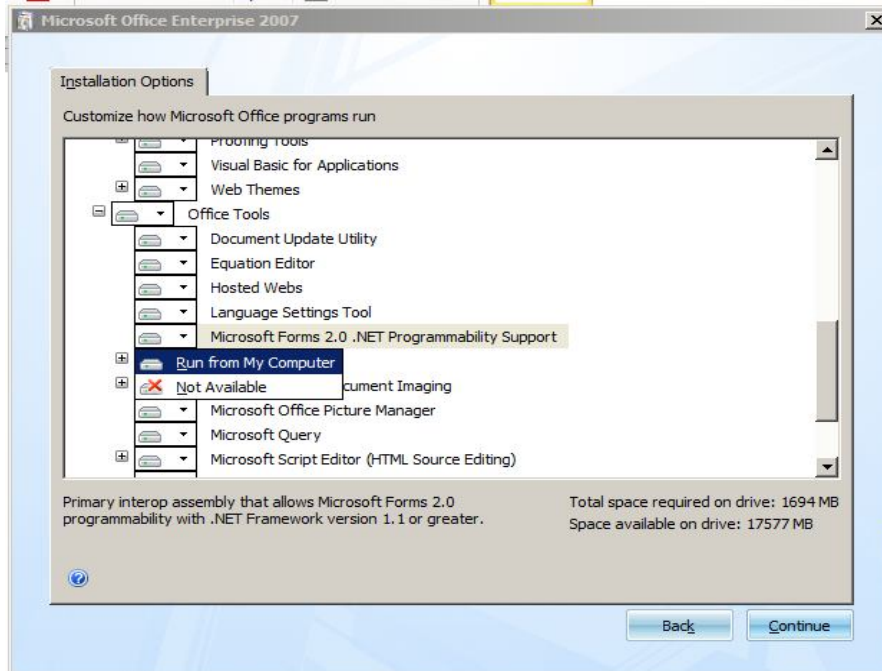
Microsoft Office Enterprise 2007

Installation Options

Customize how Microsoft Office programs run

Proofing Tools
Visual Basic for Applications
Web Themes
Office Tools
Document Update Utility
Equation Editor
Hosted Webs
Language Settings Tool
Microsoft Forms 2.0 .NET Programmability Support
Run from My Computer
Not Available
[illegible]cument Imaging
Microsoft Office Picture Manager
Microsoft Query
Microsoft Script Editor (HTML Source Editing)

Primary interop assembly that allows Microsoft Forms 2.0 programmability with .NET Framework version 1.1 or greater.

Total space required on drive: 1694 MB
Space available on drive: 17577 MB

Back
Continue